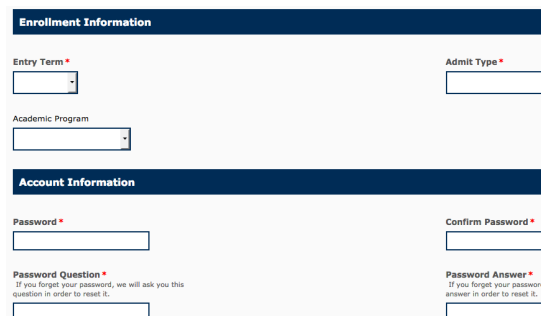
Enrollment Information

Entry Term *

Admit Type *

Academic Program

Account Information

Password *

Confirm Password *

Password Question *
If you forget your password, we will ask you this question in order to reset it.

Password Answer *
If you forget your passwor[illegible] answer in order to reset it.